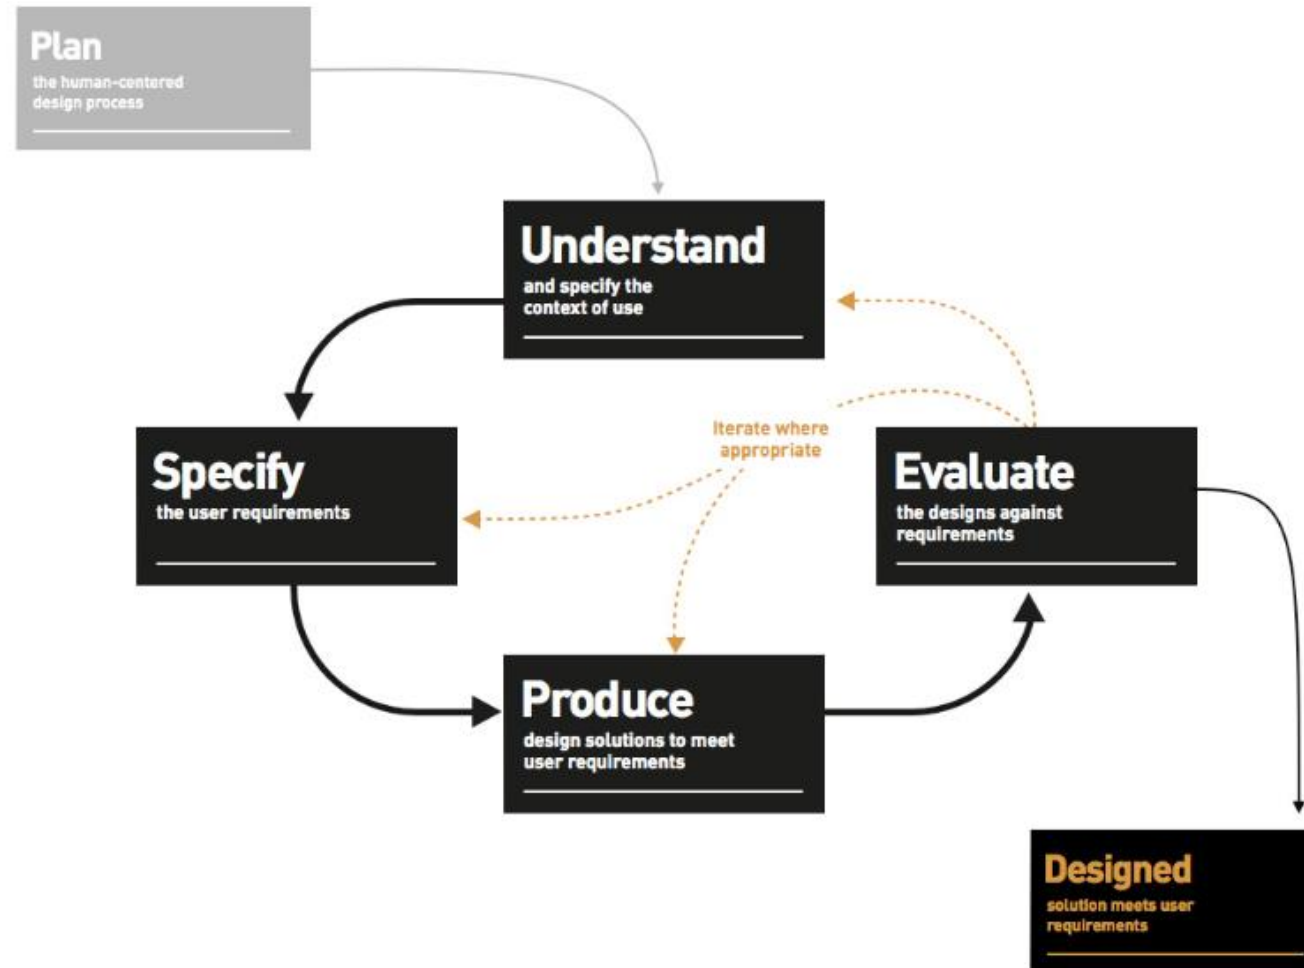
Plan
the human-centered design process

Understand
and specify the context of use

Specify
the user requirements

Iterate where appropriate

Evaluate
the designs against requirements

Produce
design solutions to meet user requirements

Designed
solution meets user requirements